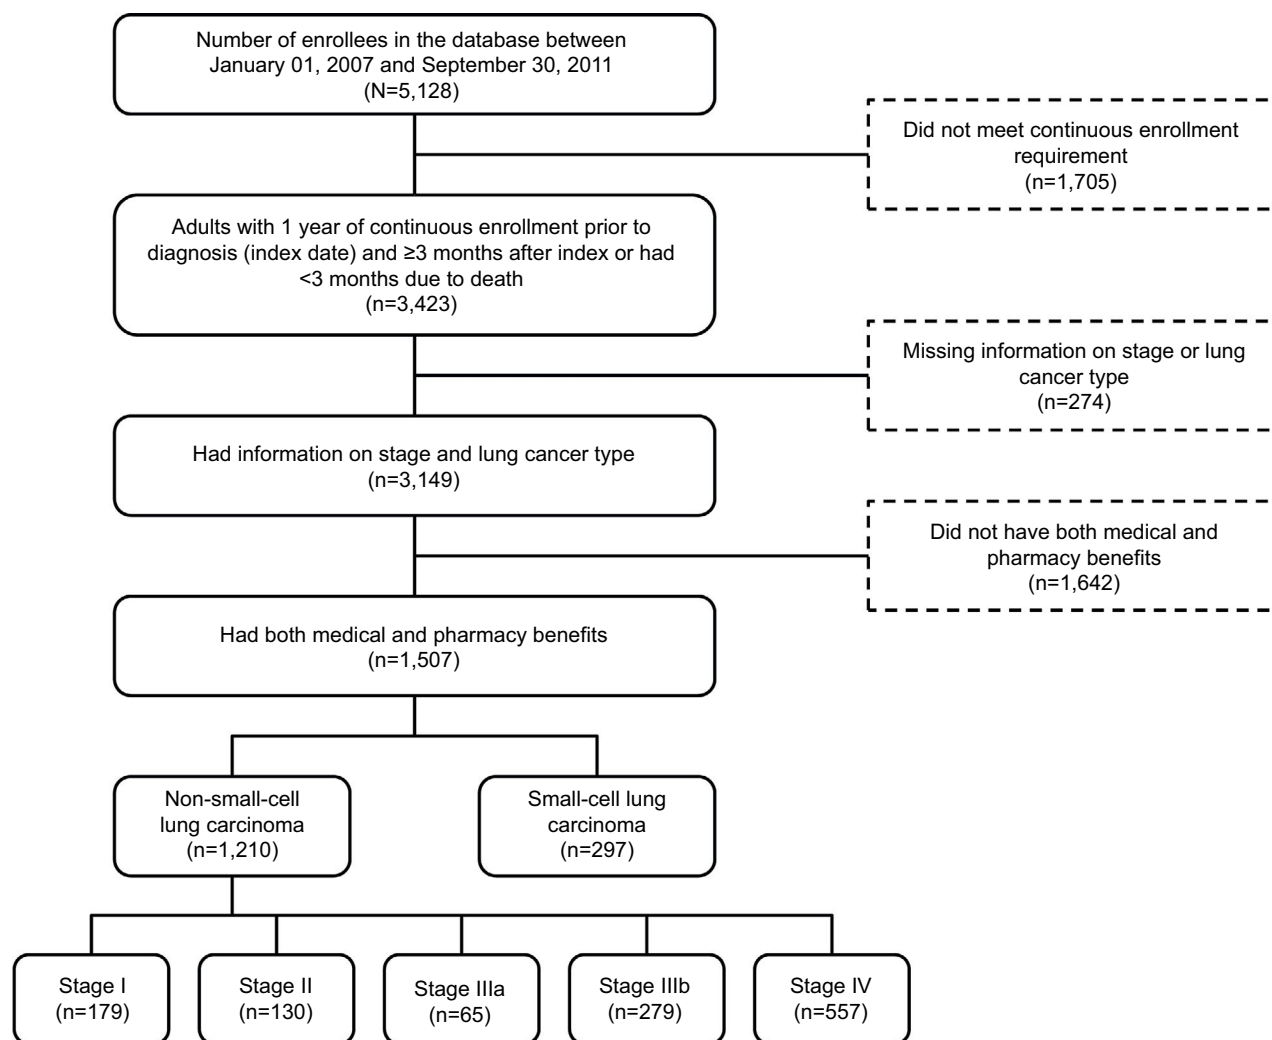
Number of enrollees in the database between January 01, 2007 and September 30, 2011
(N=5,128)

Did not meet continuous enrollment requirement
(n=1,705)

Adults with 1 year of continuous enrollment prior to diagnosis (index date) and ≥3 months after index or had <3 months due to death
(n=3,423)

Missing information on stage or lung cancer type
(n=274)

Had information on stage and lung cancer type
(n=3,149)

Did not have both medical and pharmacy benefits
(n=1,642)

Had both medical and pharmacy benefits
(n=1,507)

Non-small-cell lung carcinoma
(n=1,210)

Small-cell lung carcinoma
(n=297)

Stage I
(n=179)

Stage II
(n=130)

Stage IIIa
(n=65)

Stage IIIb
(n=279)

Stage IV
(n=557)